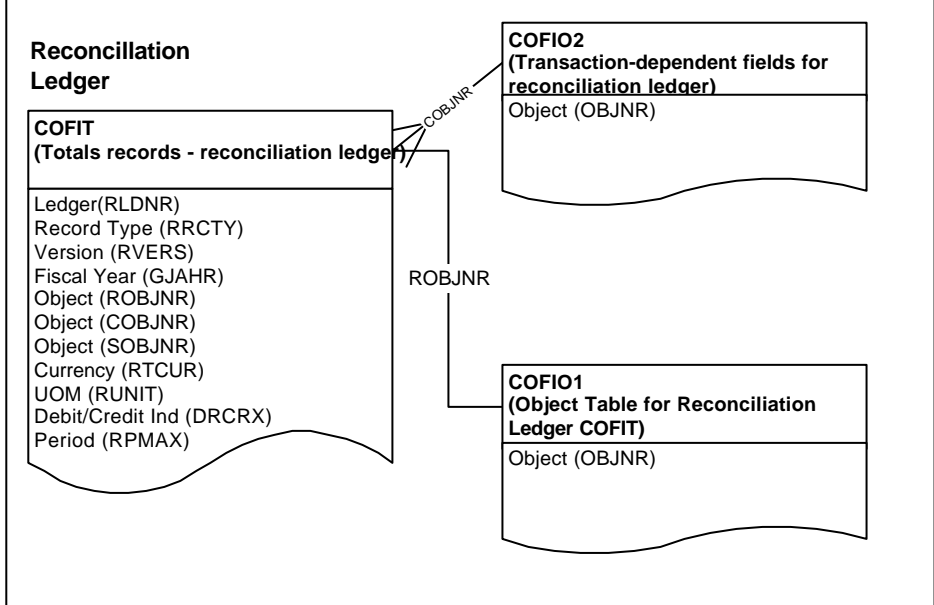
Reconcillation Ledger

COFIT
(Totals records - reconciliation ledger)

Ledger(RLDNR)
Record Type (RRCTY)
Version (RVERS)
Fiscal Year (GJAHR)
Object (ROBJNR)
Object (COBJNR)
Object (SOBJNR)
Currency (RTCUR)
UOM (RUNIT)
Debit/Credit Ind (DRCRX)
Period (RPMAX)

COBJNR

COFIO2
(Transaction-dependent fields for reconciliation ledger)

Object (OBJNR)

ROBJNR

COFIO1
(Object Table for Reconciliation Ledger COFIT)

Object (OBJNR)